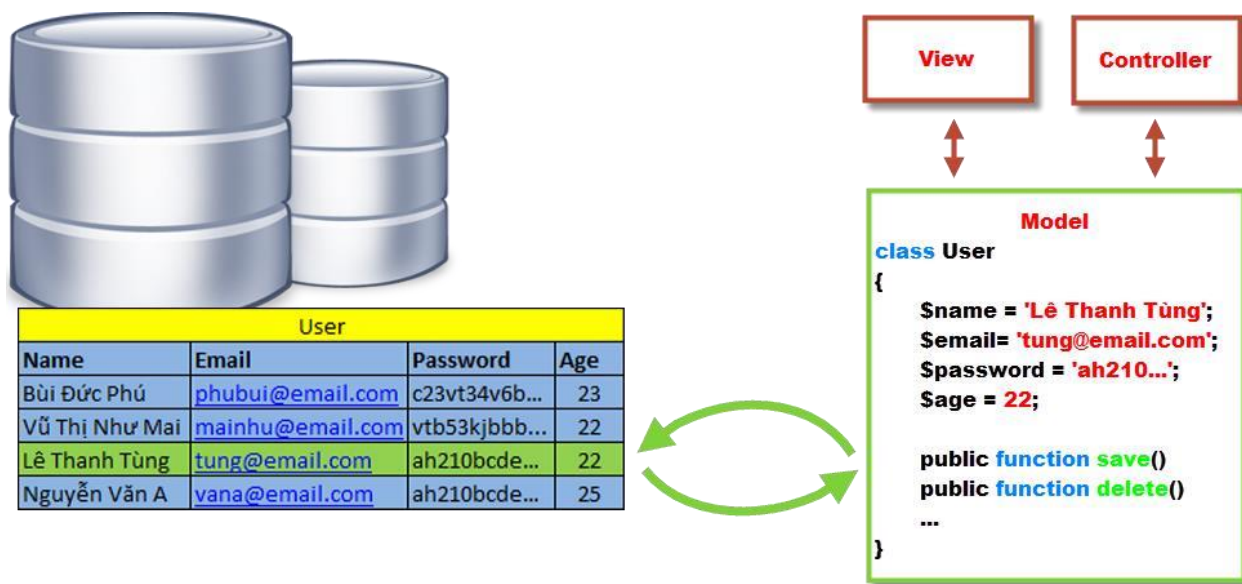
User

| Name | Email | Password | Age |
|---|---|---|---|
| Bùi Đức Phú | phubui@email.com | c23vt34v6b... | 23 |
| Vũ Thị Như Mai | mainhu@email.com | vtb53kjbbb... | 22 |
| Lê Thanh Tùng | tung@email.com | ah210bcde... | 22 |
| Nguyễn Văn A | vana@email.com | ah210bcde... | 25 |

View

Controller

Model
class User
{
$name = 'Lê Thanh Tùng';
$email= 'tung@email.com';
$password = 'ah210...';
$age = 22;

public function save()
public function delete()
...
}